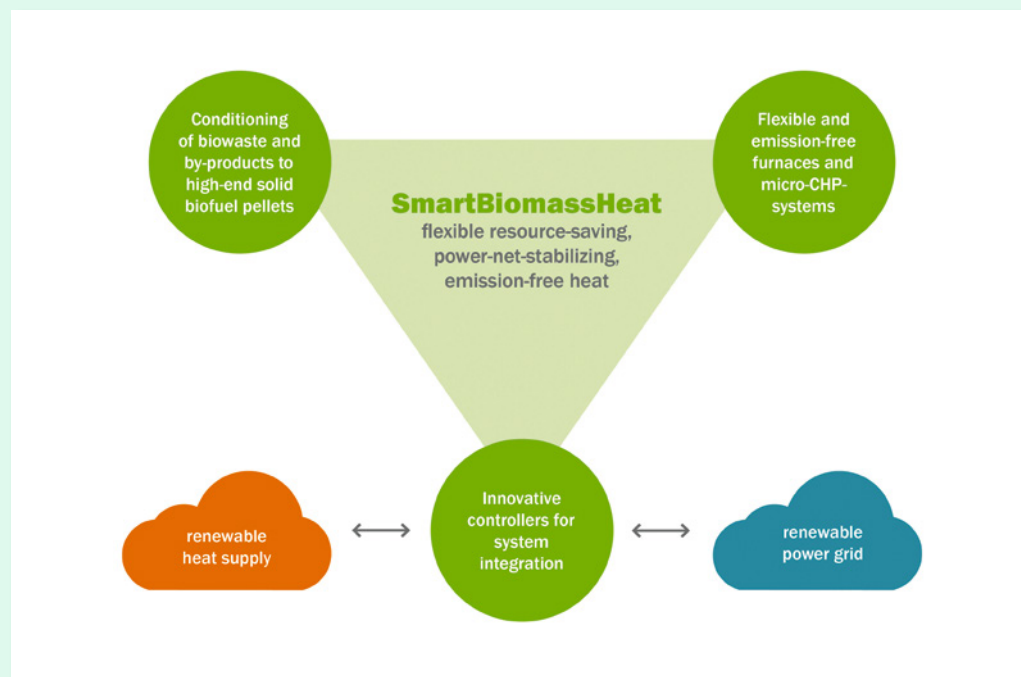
Conditioning of biowaste and by-products to high-end solid biofuel pellets

Flexible and emission-free furnaces and micro-CHP-systems

SmartBiomassHeat
flexible resource-saving, power-net-stabilizing, emission-free heat

renewable heat supply

Innovative controllers for system integration

renewable power grid